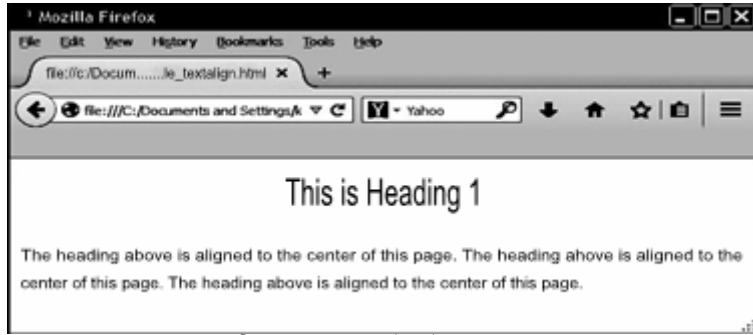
Mozilla Firefox

File Edit View History Bookmarks Tools Help

file:/c:/Docum.......le_textalign.html ×

file:///C:/Documents and Settings/k

Yahoo

This is Heading 1

The heading above is aligned to the center of this page. The heading above is aligned to the center of this page. The heading above is aligned to the center of this page.